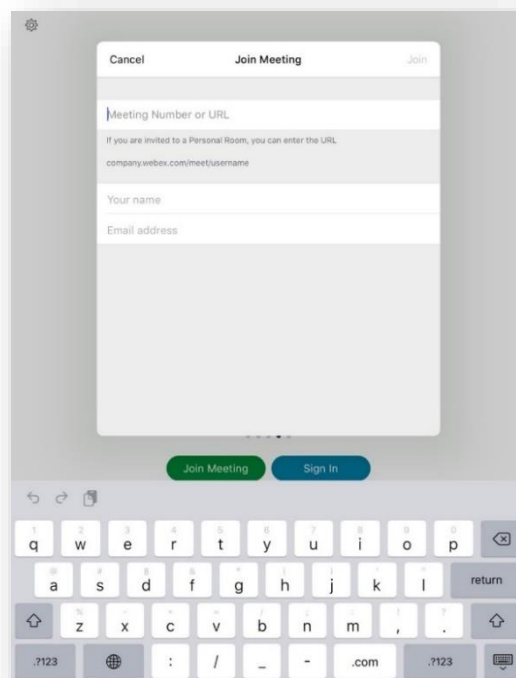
Cancel

Join Meeting

Join

Meeting Number or URL

If you are invited to a Personal Room, you can enter the URL

company.webex.com/meet/username

Your name

Email address

Join Meeting

Sign In

1 2 3 4 5 6 7 8 9 0
q w e r t y u i o p

@ # $ & * ( ) ' "
a s d f g h j k l

return

% - + = / ; : ! ?
z x c v b n m , .

.?123

:

/

_

-

.com

.?123